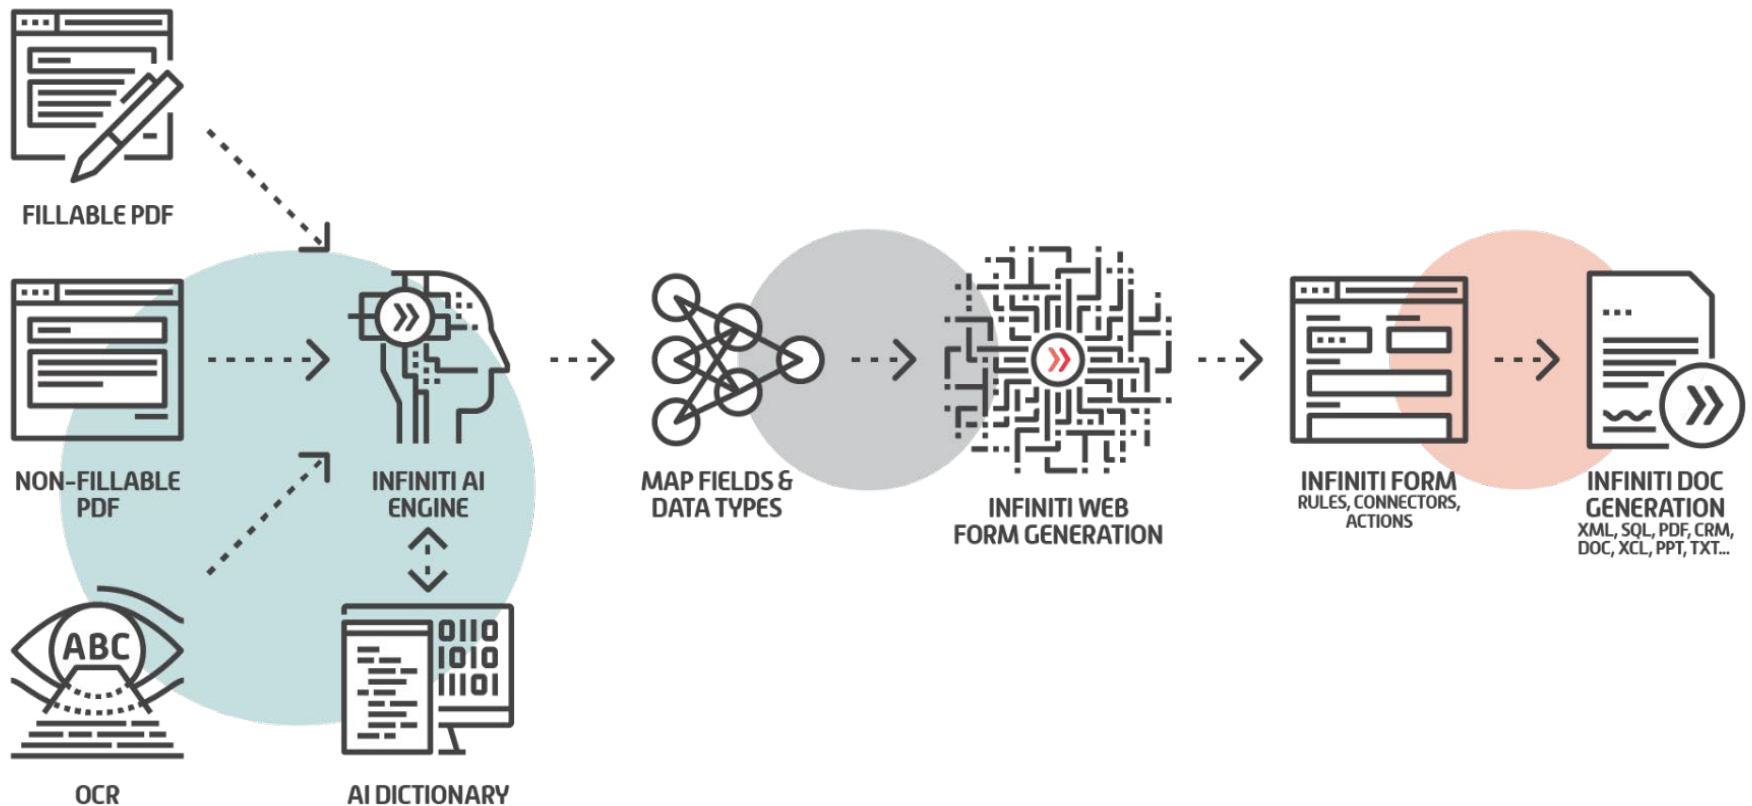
FILLABLE PDF

NON-FILLABLE PDF

ABC

OCR

INFINITI AI ENGINE

0110
1010
1101

AI DICTIONARY

MAP FIELDS & DATA TYPES

INFINITI WEB FORM GENERATION

INFINITI FORM
RULES, CONNECTORS, ACTIONS

INFINITI DOC GENERATION
XML, SQL, PDF, CRM, DOC, XCL, PPT, TXT...